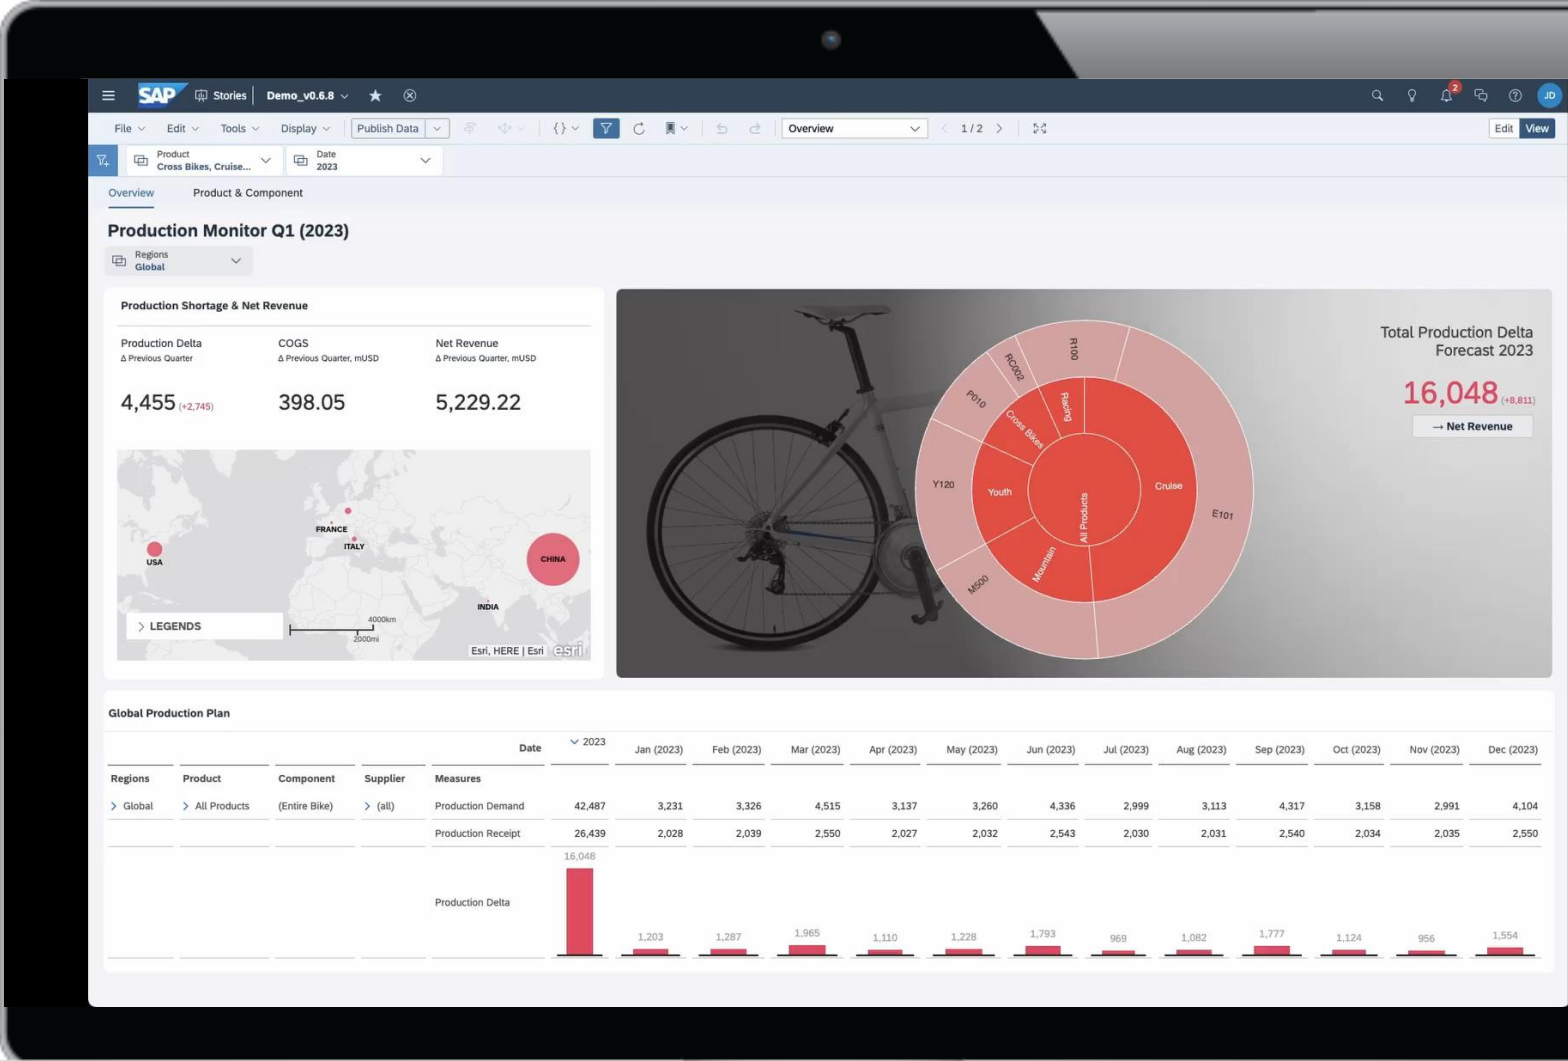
SAP Stories | Demo_v0.6.8

2 JD

File Edit Tools Display Publish Data Overview 1 / 2 Edit View

Product Cross Bikes, Cruise... Date 2023

Overview Product & Component

Production Monitor Q1 (2023)

Regions Global

Production Shortage & Net Revenue

Production Delta
Δ Previous Quarter
4,455 (+2,745)

COGS
Δ Previous Quarter, mUSD
398.05

Net Revenue
Δ Previous Quarter, mUSD
5,229.22

FRANCE
ITALY
USA
CHINA
INDIA
> LEGENDS
4000km
2000mi
Esri, HERE | Esri esri

R100
RC002
P010
Racing
Cross Bikes
Y120
Youth
All Products
Cruise
E101
Mountain
M500

Total Production Delta Forecast 2023
16,048 (+8,811)
→ Net Revenue

Global Production Plan

| | | | | Date | 2023 | Jan (2023) | Feb (2023) | Mar (2023) | Apr (2023) | May (2023) | Jun (2023) | Jul (2023) | Aug (2023) | Sep (2023) | Oct (2023) | Nov (2023) | Dec (2023) |
|---|---|---|---|---|---|---|---|---|---|---|---|---|---|---|---|---|---|
| Regions | Product | Component | Supplier | Measures | | | | | | | | | | | | | |
| > Global | > All Products | (Entire Bike) | > (all) | Production Demand | 42,487 | 3,231 | 3,326 | 4,515 | 3,137 | 3,260 | 4,336 | 2,999 | 3,113 | 4,317 | 3,158 | 2,991 | 4,104 |
| | | | | Production Receipt | 26,439 | 2,028 | 2,039 | 2,550 | 2,027 | 2,032 | 2,543 | 2,030 | 2,031 | 2,540 | 2,034 | 2,035 | 2,550 |
| | | | | Production Delta | 16,048 | 1,203 | 1,287 | 1,965 | 1,110 | 1,228 | 1,793 | 969 | 1,082 | 1,777 | 1,124 | 956 | 1,554 |